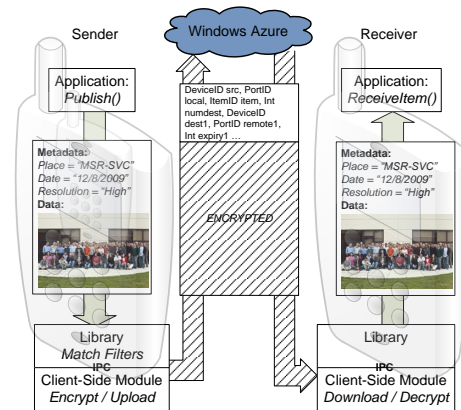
Sender

Windows Azure

Receiver

Application:
Publish()

DeviceID src, PortID local, ItemID item, Int numdest, DeviceID dest1, PortID remote1, Int expiry1 …

Application:
ReceiveItem()

Metadata:
Place = "MSR-SVC"
Date = "12/8/2009"
Resolution = "High"
Data:

ENCRYPTED

Metadata:
Place = "MSR-SVC"
Date = "12/8/2009"
Resolution = "High"
Data:

Library
Match Filters
IPC
Client-Side Module
Encrypt / Upload

Library
IPC
Client-Side Module
Download / Decrypt